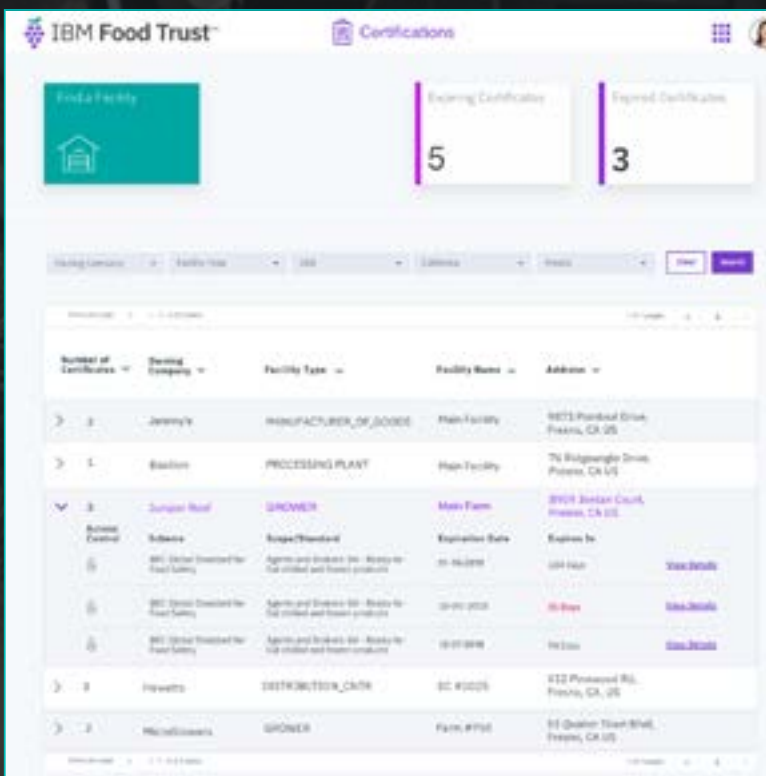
IBM Food Trust™

Certifications

Find a Facility

Expiring Certificates

5

Expired Certificates

3

Clear

Search

| Number of Certificates | Owning Company | Facility Type | Facility Name | Address |
|---|---|---|---|---|
| 2 | Jeremy's | MANUFACTURER_OF_GOODS | Main Facility | 9873 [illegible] Drive, Fresno, CA US |
| 1 | Bastion | PROCESSING PLANT | Main Facility | 76 Ridgemagle Drive, Fresno, CA US |
| 3 | Juniper Beef | GROWER | Main Farm | 8909 Jordan Court, Fresno, CA US |

| Access Control | Scheme | Scope/Standard | Expiration Date | Expires In | |
|---|---|---|---|---|---|
| | BRC Global Standard for Food Safety | Agents and Brokers 04 - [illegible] | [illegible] | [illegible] | View Details |
| | BRC Global Standard for Food Safety | Agents and Brokers 04 - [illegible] | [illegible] | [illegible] Days | View Details |
| | BRC Global Standard for Food Safety | Agents and Brokers 04 - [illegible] | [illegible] | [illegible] | View Details |

| | | | | |
|---|---|---|---|---|
| 8 | Hewetts | DISTRIBUTION_CNTR | DC #1025 | 532 Pinewood Rd, Fresno, CA US |
| 2 | MicroGrowers | GROWER | Farm #750 | 61 Quaker Town Blvd, Fresno, CA US |